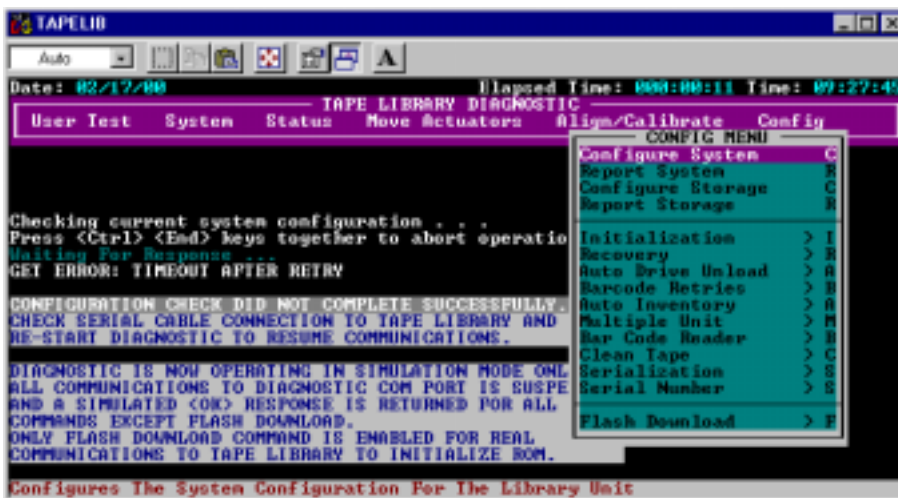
TAPELIB

Auto

A

Date: 02/17/00

Elapsed Time: 000:00:11 Time: 09:27:4

TAPE LIBRARY DIAGNOSTIC

User Test System Status Move Actuators Align/Calibrate Config

CONFIG MENU

Configure System C
Report System R
Configure Storage C
Report Storage R

Initialization > I
Recovery > R
Auto Drive Unload > A
Barcode Retries > B
Auto Inventory > A
Multiple Unit > M
Bar Code Reader > B
Clean Tape > C
Serialization > S
Serial Number > S

Flash Download > F

Checking current system configuration . . .
Press <Ctrl> <End> keys together to abort operatio
Waiting For Response ...
GET ERROR: TIMEOUT AFTER RETRY

CONFIGURATION CHECK DID NOT COMPLETE SUCCESSFULLY.
CHECK SERIAL CABLE CONNECTION TO TAPE LIBRARY AND
RE-START DIAGNOSTIC TO RESUME COMMUNICATIONS.

DIAGNOSTIC IS NOW OPERATING IN SIMULATION MODE ONL
ALL COMMUNICATIONS TO DIAGNOSTIC COM PORT IS SUSPE
AND A SIMULATED <OK> RESPONSE IS RETURNED FOR ALL
COMMANDS EXCEPT FLASH DOWNLOAD.
ONLY FLASH DOWNLOAD COMMAND IS ENABLED FOR REAL
COMMUNICATIONS TO TAPE LIBRARY TO INITIALIZE ROM.

Configures The System Configuration For The Library Unit